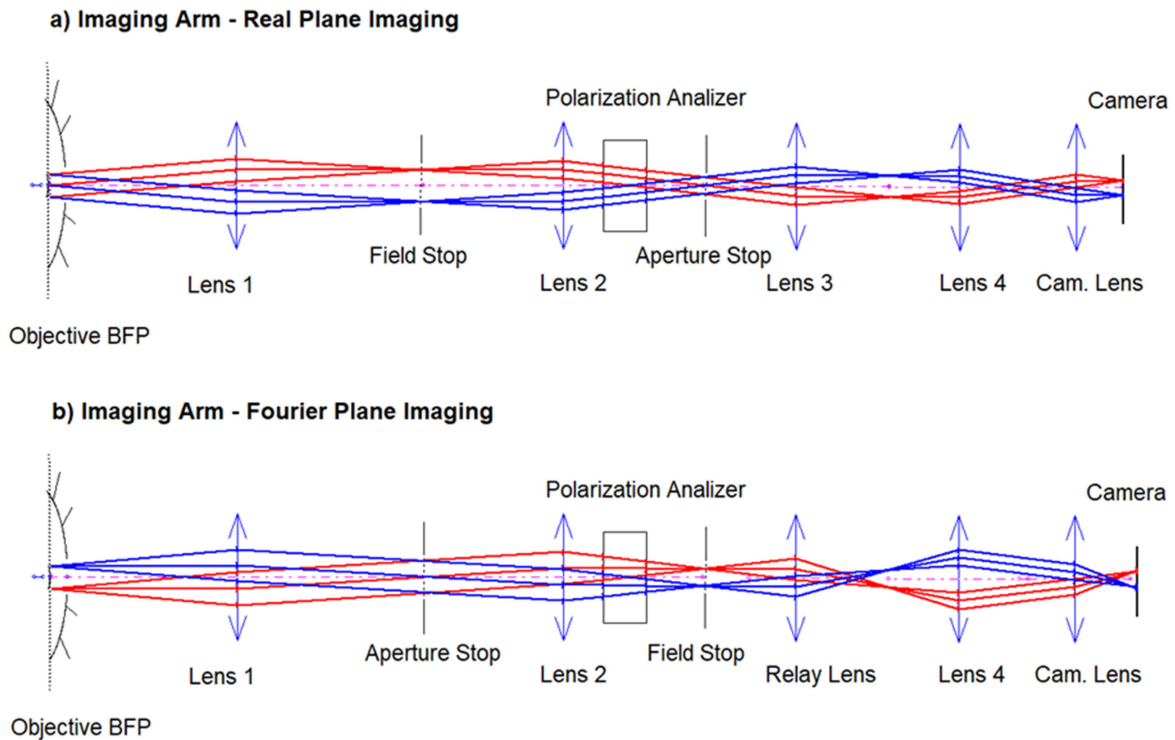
a) Imaging Arm - Real Plane Imaging

Polarization Analizer

Camera

Field Stop

Aperture Stop

Lens 1

Lens 2

Lens 3

Lens 4

Cam. Lens

Objective BFP

b) Imaging Arm - Fourier Plane Imaging

Polarization Analizer

Camera

Aperture Stop

Field Stop

Lens 1

Lens 2

Relay Lens

Lens 4

Cam. Lens

Objective BFP